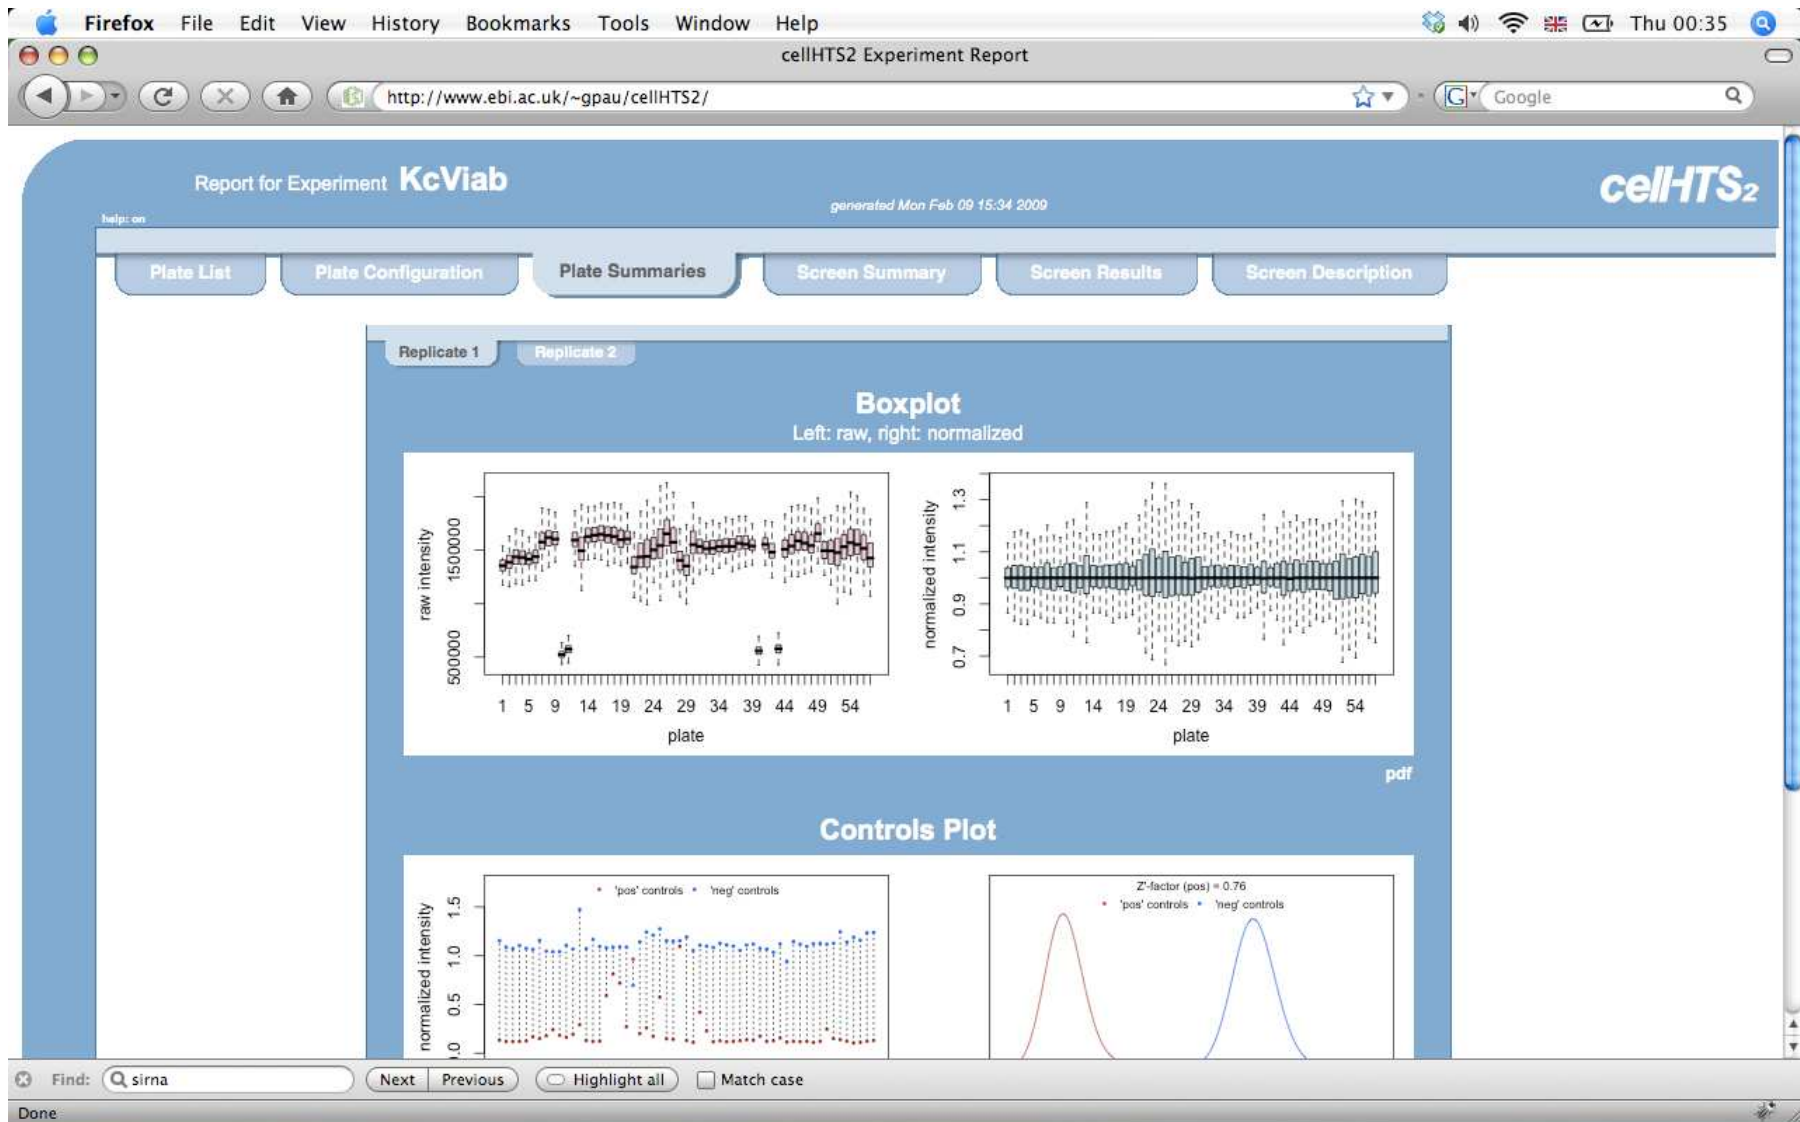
Firefox File Edit View History Bookmarks Tools Window Help Thu 00:35

cellHTS2 Experiment Report

http://www.ebi.ac.uk/~gpau/cellHTS2/

Google

Report for Experiment KcViab

help: on

generated Mon Feb 09 15:34 2009

cellHTS2

Plate List | Plate Configuration | Plate Summaries | Screen Summary | Screen Results | Screen Description

Replicate 1 | Replicate 2

Boxplot

Left: raw, right: normalized

raw intensity

500000 1500000

1 5 9 14 19 24 29 34 39 44 49 54

plate

normalized intensity

0.7 0.9 1.1 1.3

1 5 9 14 19 24 29 34 39 44 49 54

plate

pdf

Controls Plot

'pos' controls 'neg' controls

normalized intensity

0.0 0.5 1.0 1.5

Z'-factor (pos) = 0.76

'pos' controls 'neg' controls

Find: sirna Next Previous Highlight all Match case

Done